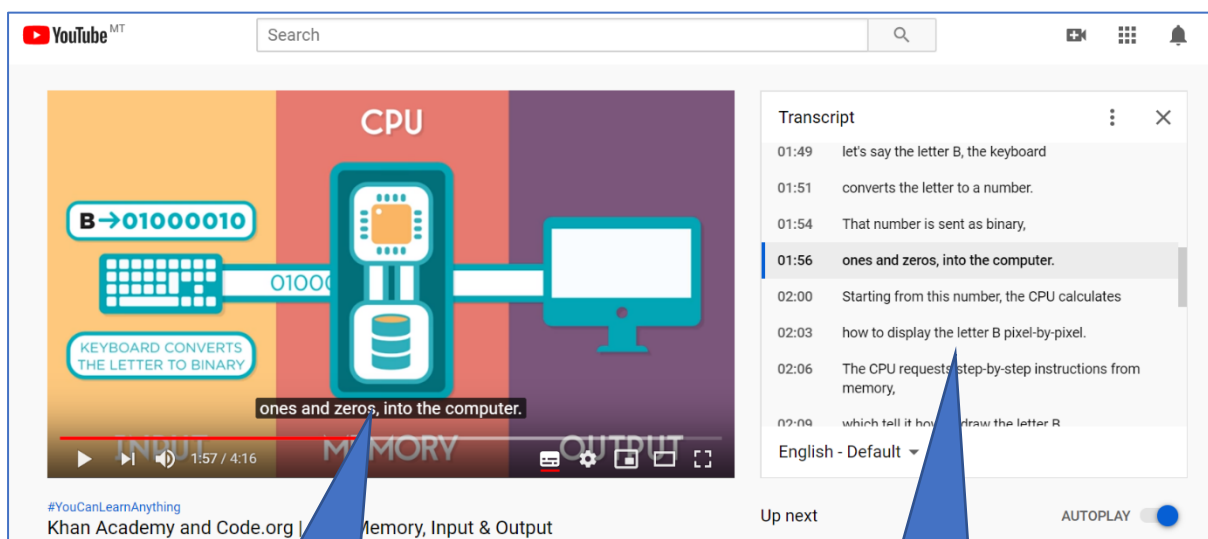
YouTube MT

Search

CPU

B→01000010

0100

KEYBOARD CONVERTS THE LETTER TO BINARY

ones and zeros, into the computer.

INPUT MEMORY OUTPUT

1:57 / 4:16

Transcript

01:49 let's say the letter B, the keyboard

01:51 converts the letter to a number.

01:54 That number is sent as binary,

01:56 ones and zeros, into the computer.

02:00 Starting from this number, the CPU calculates

02:03 how to display the letter B pixel-by-pixel.

02:06 The CPU requests step-by-step instructions from memory,

02:09 which tell it ho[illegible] draw the letter B

English - Default

#YouCanLearnAnything

Khan Academy and Code.org | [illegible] Memory, Input & Output

Up next

AUTOPLAY